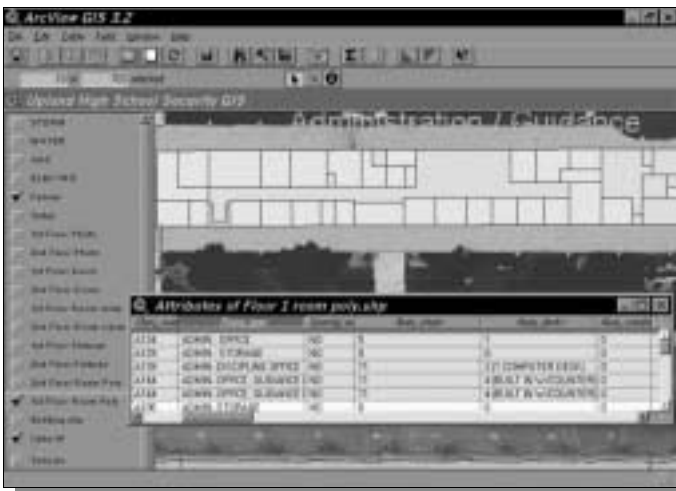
ArcView GIS 3.2

File Edit Table Field Window Help

Upland High School Security GIS

STORM
WATER
HVAC
ELECTRIC
Exterior
Stalls

Administration / Guidance

Attributes of Floor 1 room poly.shp

| | | | | | |
|---|---|---|---|---|---|
| A134 | ADMIN - OFFICE | NO | 8 | 1 | 0 |
| A135 | ADMIN - STORAGE | NO | 8 | 0 | 0 |
| A143 | ADMIN - DISCIPLINE OFFICE | NO | 15 | 1 (1 COMPUTER DESK) | 0 |
| A144 | ADMIN - OFFICE - GUIDANCE | NO | 15 | 4 (BUILT IN COUNTER) | 0 |
| A145 | ADMIN - OFFICE - GUIDANCE | NO | 15 | 4 (BUILT IN COUNTER) | 0 |
| A146 | ADMIN - STORAGE | NO | 8 | 0 | 0 |